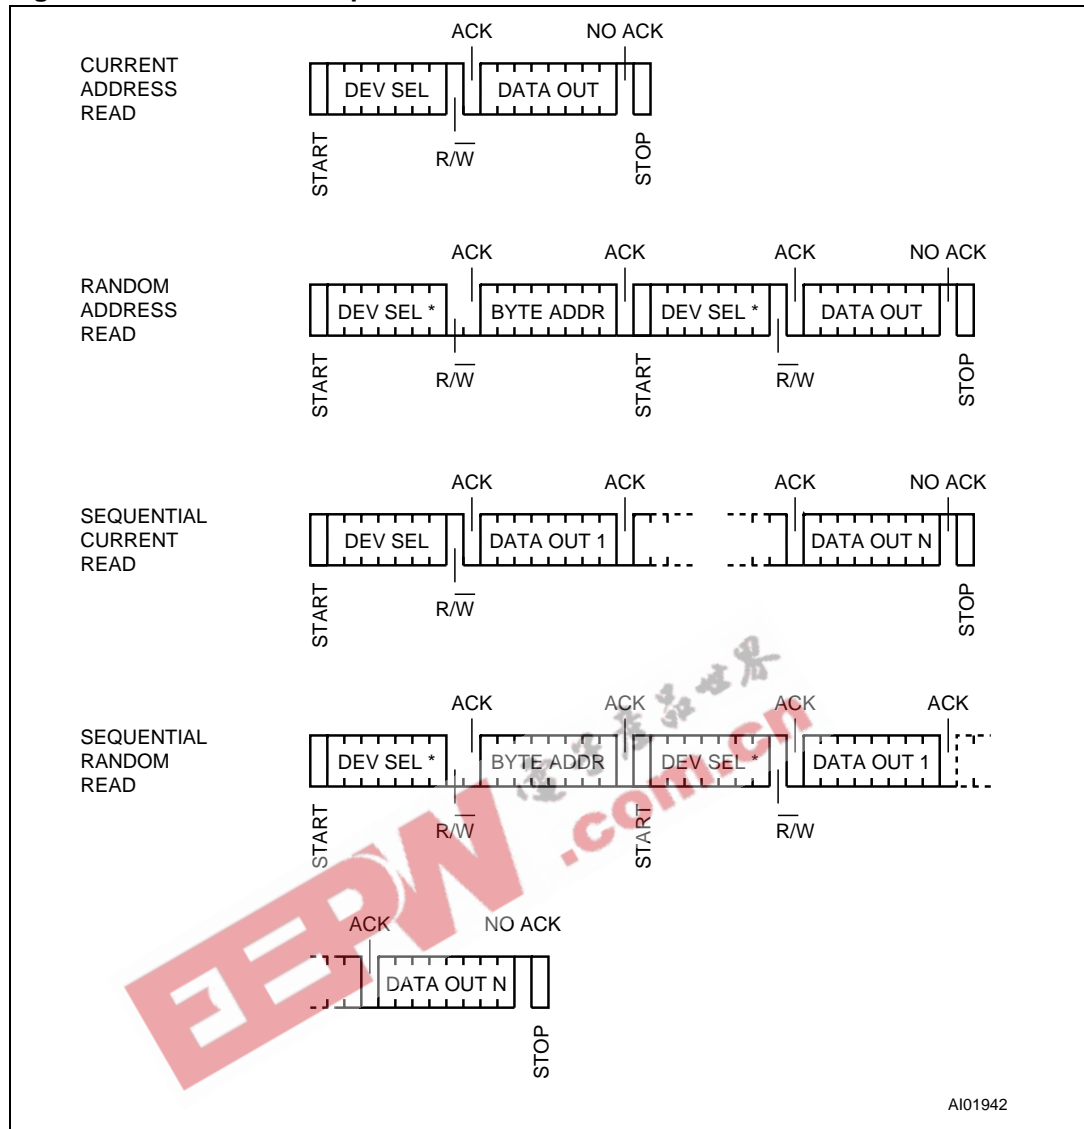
CURRENT ADDRESS READ

ACK

NO ACK

DEV SEL

DATA OUT

START

$R/\overline{W}$

STOP

RANDOM ADDRESS READ

ACK

ACK

ACK

NO ACK

DEV SEL *

BYTE ADDR

DEV SEL *

DATA OUT

START

$R/\overline{W}$

START

$R/\overline{W}$

STOP

SEQUENTIAL CURRENT READ

ACK

ACK

ACK

NO ACK

DEV SEL

DATA OUT 1

DATA OUT N

START

$R/\overline{W}$

STOP

SEQUENTIAL RANDOM READ

ACK

ACK

ACK

ACK

DEV SEL *

BYTE ADDR

DEV SEL *

DATA OUT 1

START

$R/\overline{W}$

START

$R/\overline{W}$

ACK

NO ACK

DATA OUT N

STOP

EEPW .com.cn

AI01942